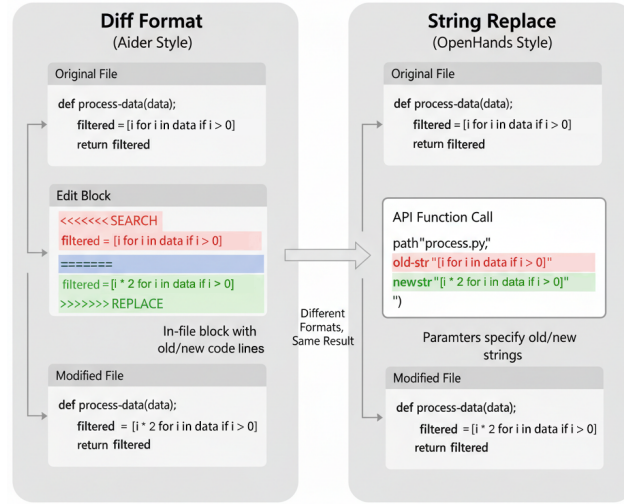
Diff Format
(Aider Style)

Original File

def process-data(data);
filtered = [i for i in data if i > 0]
return filtered

Edit Block

<<<<<<< SEARCH
filtered = [i for i in data if i > 0]
=======
filtered = [i * 2 for i in data if i > 0]
>>>>>>> REPLACE

In-file block with old/new code lines

Modified File

def process-data(data);
filtered = [i * 2 for i in data if i > 0]
return filtered

Different Formats, Same Result

String Replace
(OpenHands Style)

Original File

def process-data(data);
filtered = [i for i in data if i > 0]
return filtered

API Function Call

path"process.py,"
old-str "[i for i in data if i > 0]"
newstr "[i * 2 for i in data if i > 0]"
")

Paramters specify old/new strings

Modified File

def process-data(data);
filtered = [i * 2 for i in data if i > 0]
return filtered